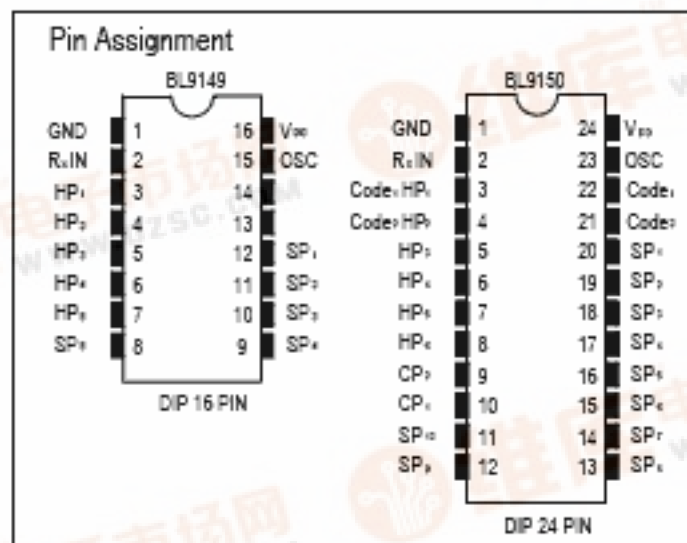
Pin Assignment

BL9149

| | | | |
|---|---|---|---|
| GND | 1 | 16 | $V_{DD}$ |
| $R_XIN$ | 2 | 15 | OSC |
| $HP_1$ | 3 | 14 | |
| $HP_2$ | 4 | 13 | |
| $HP_3$ | 5 | 12 | $SP_1$ |
| $HP_4$ | 6 | 11 | $SP_2$ |
| $HP_5$ | 7 | 10 | $SP_3$ |
| $SP_5$ | 8 | 9 | $SP_4$ |

DIP 16 PIN

BL9150

| | | | |
|---|---|---|---|
| GND | 1 | 24 | $V_{DD}$ |
| $R_XIN$ | 2 | 23 | OSC |
| $Code_1HP_1$ | 3 | 22 | $Code_3$ |
| $Code_2HP_2$ | 4 | 21 | $Code_4$ |
| $HP_3$ | 5 | 20 | $SP_1$ |
| $HP_4$ | 6 | 19 | $SP_2$ |
| $HP_5$ | 7 | 18 | $SP_3$ |
| $HP_6$ | 8 | 17 | $SP_4$ |
| $CP_1$ | 9 | 16 | $SP_5$ |
| $CP_2$ | 10 | 15 | $SP_6$ |
| $SP_{10}$ | 11 | 14 | $SP_7$ |
| $SP_9$ | 12 | 13 | $SP_8$ |

DIP 24 PIN